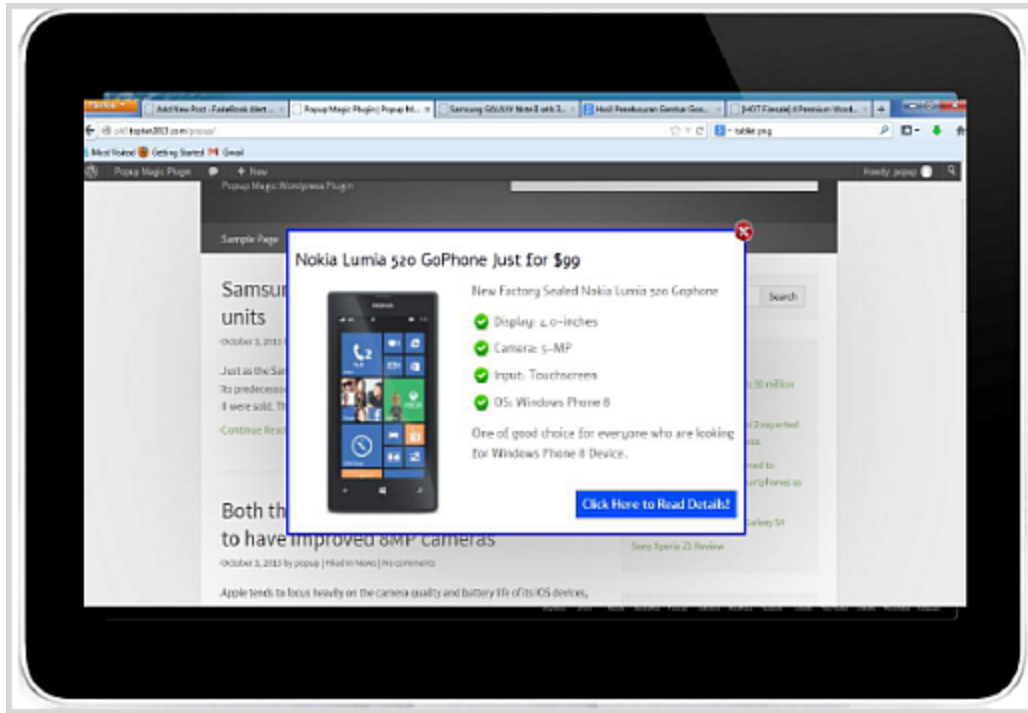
Firefox
Add New Post ‹ FableBook Wert... ×
Popup Magic Plugin | Popup M... ×
Samsung GALAXY Note 8 with 3... ×
Hasil Penelusuran Gambar Goo... ×
[HOT Fiesale] 4 Premium Word... ×
+
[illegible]/popup/
table.png
Most Visited
Getting Started
Gmail
Popup Magic Plugin
+ New
Howdy, popup
Popup Magic Wordpress Plugin
Sample Page
Samsu
units
October 3, 2013
Just as the Sa
its predecesso
8 were sold. Th
Continue Read
Search
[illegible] 30 million
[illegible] 2 expected
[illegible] ess
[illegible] ed to
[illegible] artphones as
Galaxy S4
Sony Xperia Z1 Review
Both th
to have improved 8MP cameras
October 3, 2013 by popup | Filed in News | No comments
Apple tends to focus heavily on the camera quality and battery life of its iOS devices,

Nokia Lumia 520 GoPhone Just for $99

New Factory Sealed Nokia Lumia 520 Gophone

Display: 4.0-inches

Camera: 5-MP

Input: Touchscreen

OS: Windows Phone 8

One of good choice for everyone who are looking for Windows Phone 8 Device.

Click Here to Read Details!